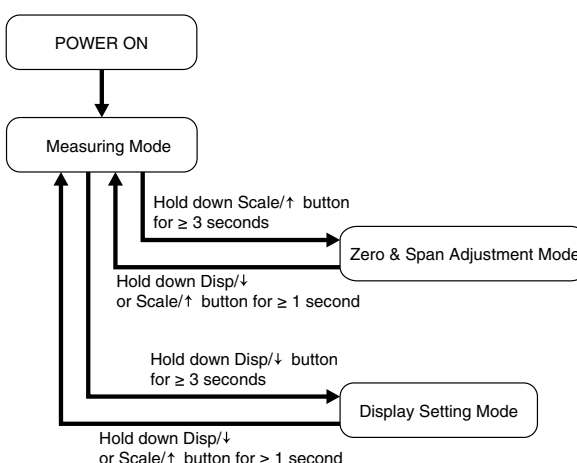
POWER ON

Measuring Mode

Hold down Scale/↑ button for ≥ 3 seconds

Zero & Span Adjustment Mode

Hold down Disp/↓ or Scale/↑ button for ≥ 1 second

Hold down Disp/↓ button for ≥ 3 seconds

Display Setting Mode

Hold down Disp/↓ or Scale/↑ button for ≥ 1 second